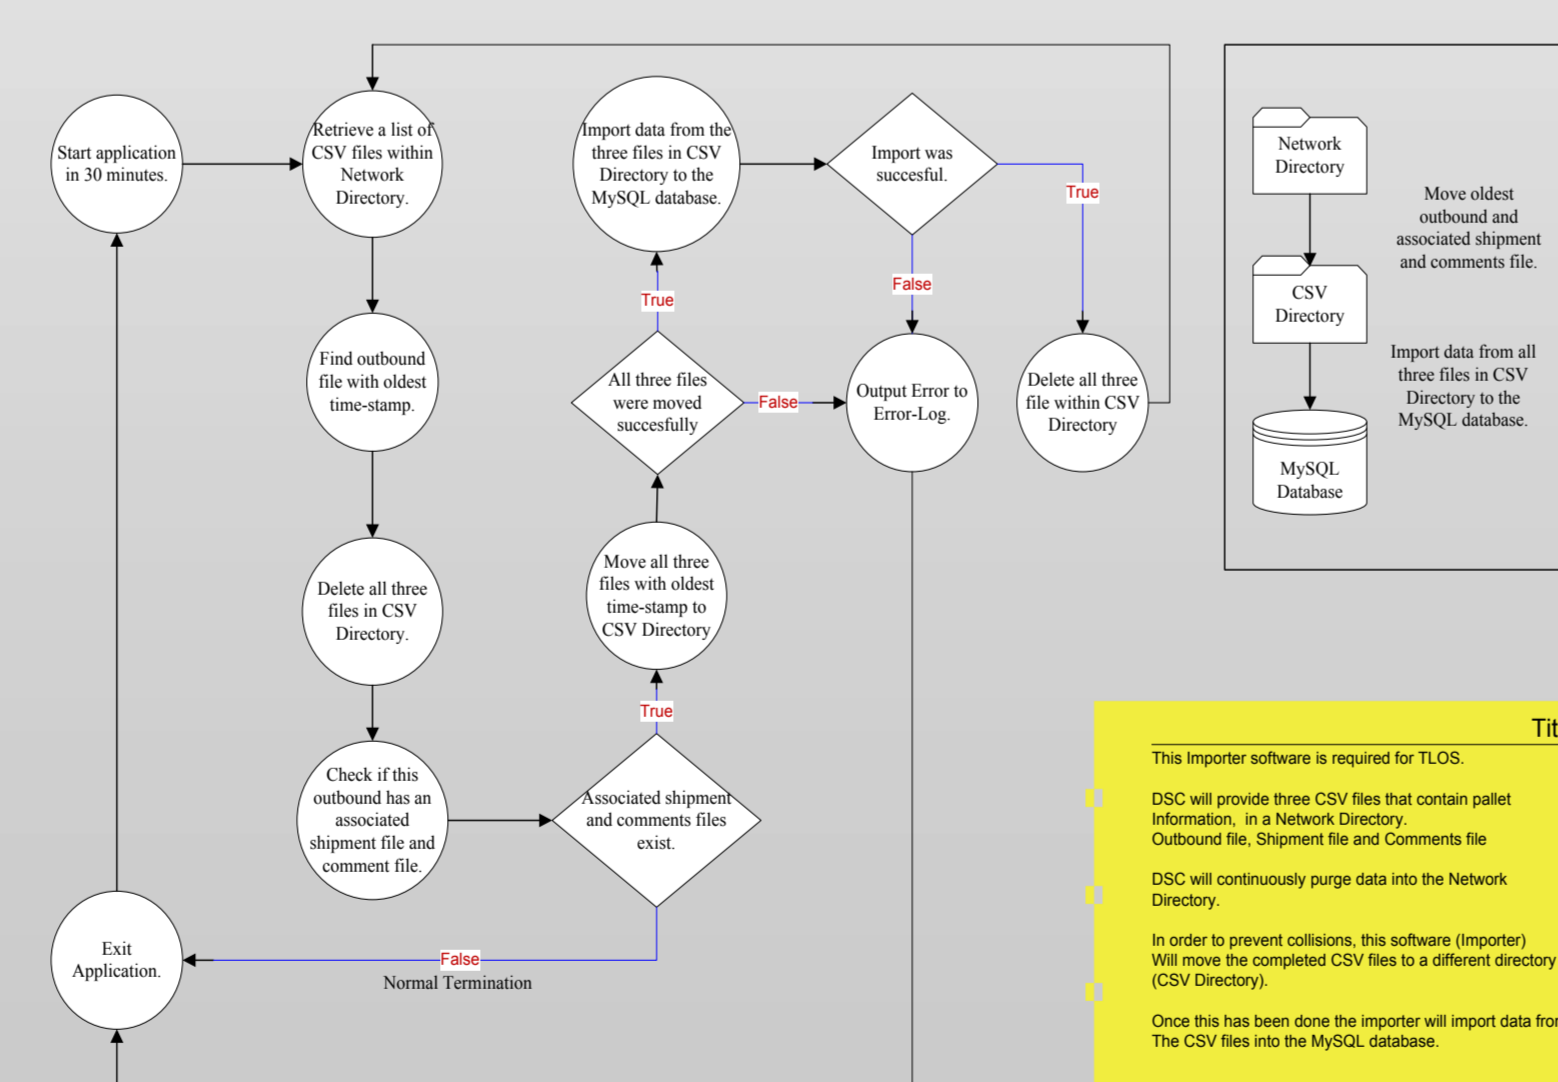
Start application in 30 minutes.

Retrieve a list of CSV files within Network Directory.

Import data from the three files in CSV Directory to the MySQL database.

Import was succesful.

True

False

Network Directory

CSV Directory

MySQL Database

Move oldest outbound and associated shipment and comments file.

Import data from all three files in CSV Directory to the MySQL database.

Find outbound file with oldest time-stamp.

True

All three files were moved succesfully

False

Output Error to Error-Log.

Delete all three file within CSV Directory

Delete all three files in CSV Directory.

Move all three files with oldest time-stamp to CSV Directory

True

Check if this outbound has an associated shipment file and comment file.

Associated shipment and comments files exist.

Exit Application.

False

Normal Termination

Tit

This Importer software is required for TLOS.

DSC will provide three CSV files that contain pallet Information, in a Network Directory.
Outbound file, Shipment file and Comments file

DSC will continuously purge data into the Network Directory.

In order to prevent collisions, this software (Importer) Will move the completed CSV files to a different directory (CSV Directory).

Once this has been done the importer will import data fro The CSV files into the MySQL database.